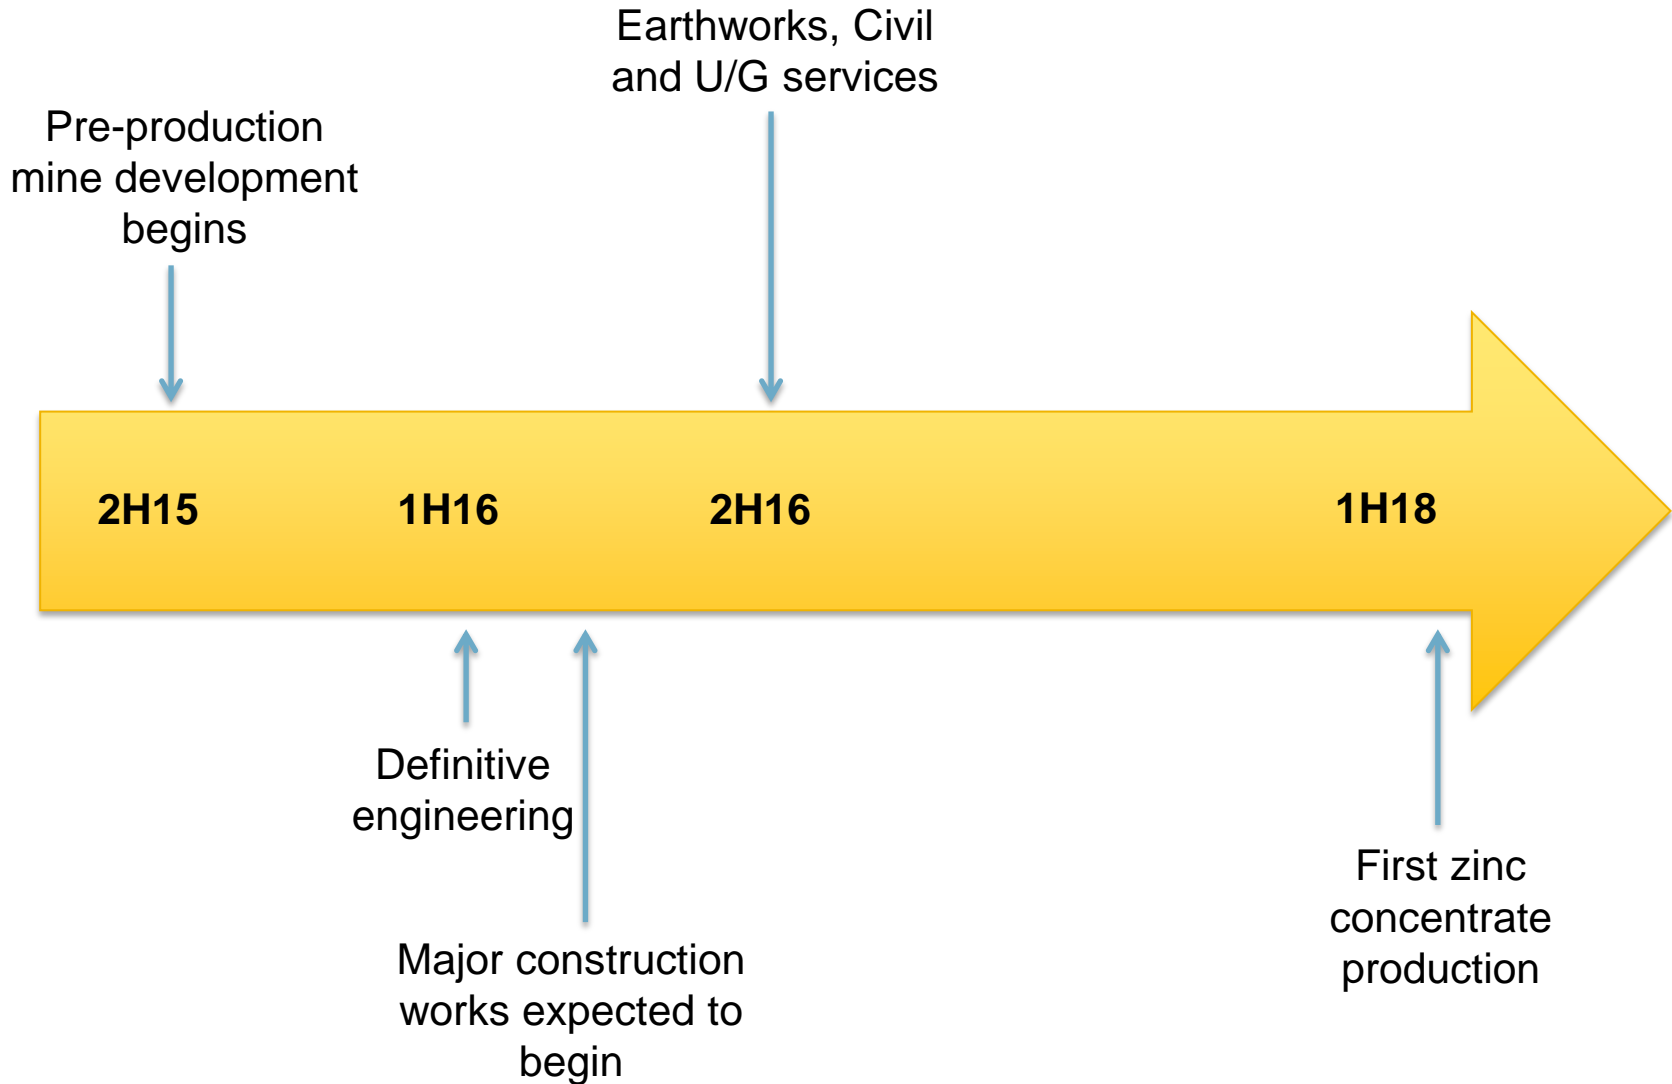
Earthworks, Civil and U/G services

Pre-production mine development begins

2H15

1H16

2H16

1H18

Definitive engineering

Major construction works expected to begin

First zinc concentrate production